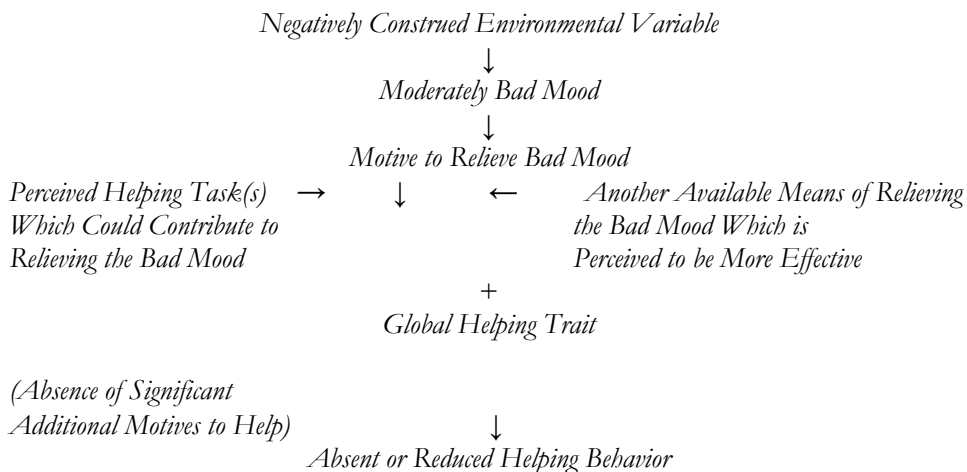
Negatively Construed Environmental Variable
↓
Moderately Bad Mood
↓
Motive to Relieve Bad Mood

Perceived Helping Task(s) Which Could Contribute to Relieving the Bad Mood → ↓ ← Another Available Means of Relieving the Bad Mood Which is Perceived to be More Effective

+
Global Helping Trait

(Absence of Significant Additional Motives to Help) ↓
Absent or Reduced Helping Behavior